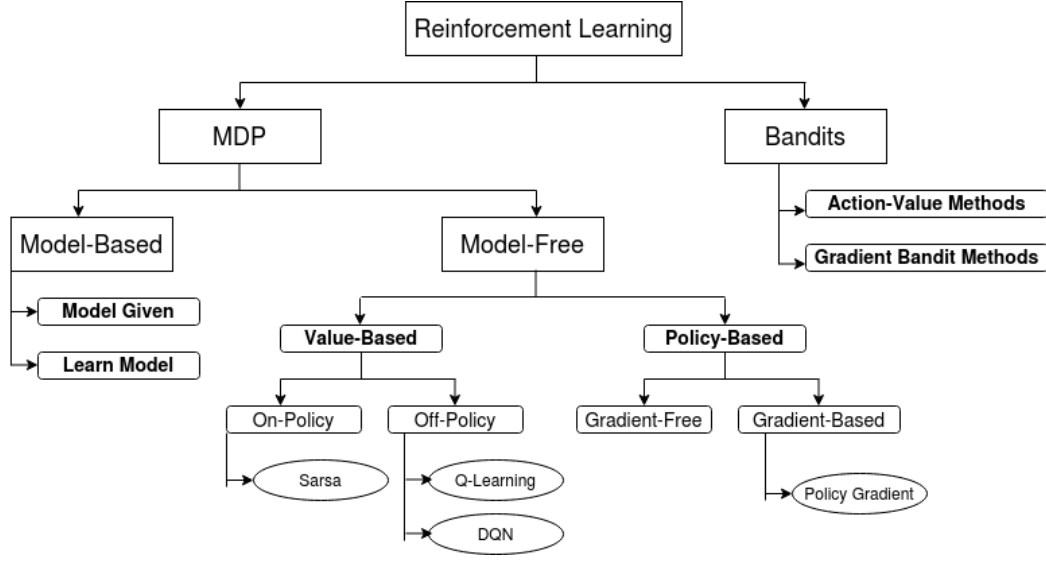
Reinforcement Learning

MDP

Bandits

Action-Value Methods

Gradient Bandit Methods

Model-Based

Model Given

Learn Model

Model-Free

Value-Based

Policy-Based

On-Policy

Off-Policy

Gradient-Free

Gradient-Based

Sarsa

Q-Learning

DQN

Policy Gradient